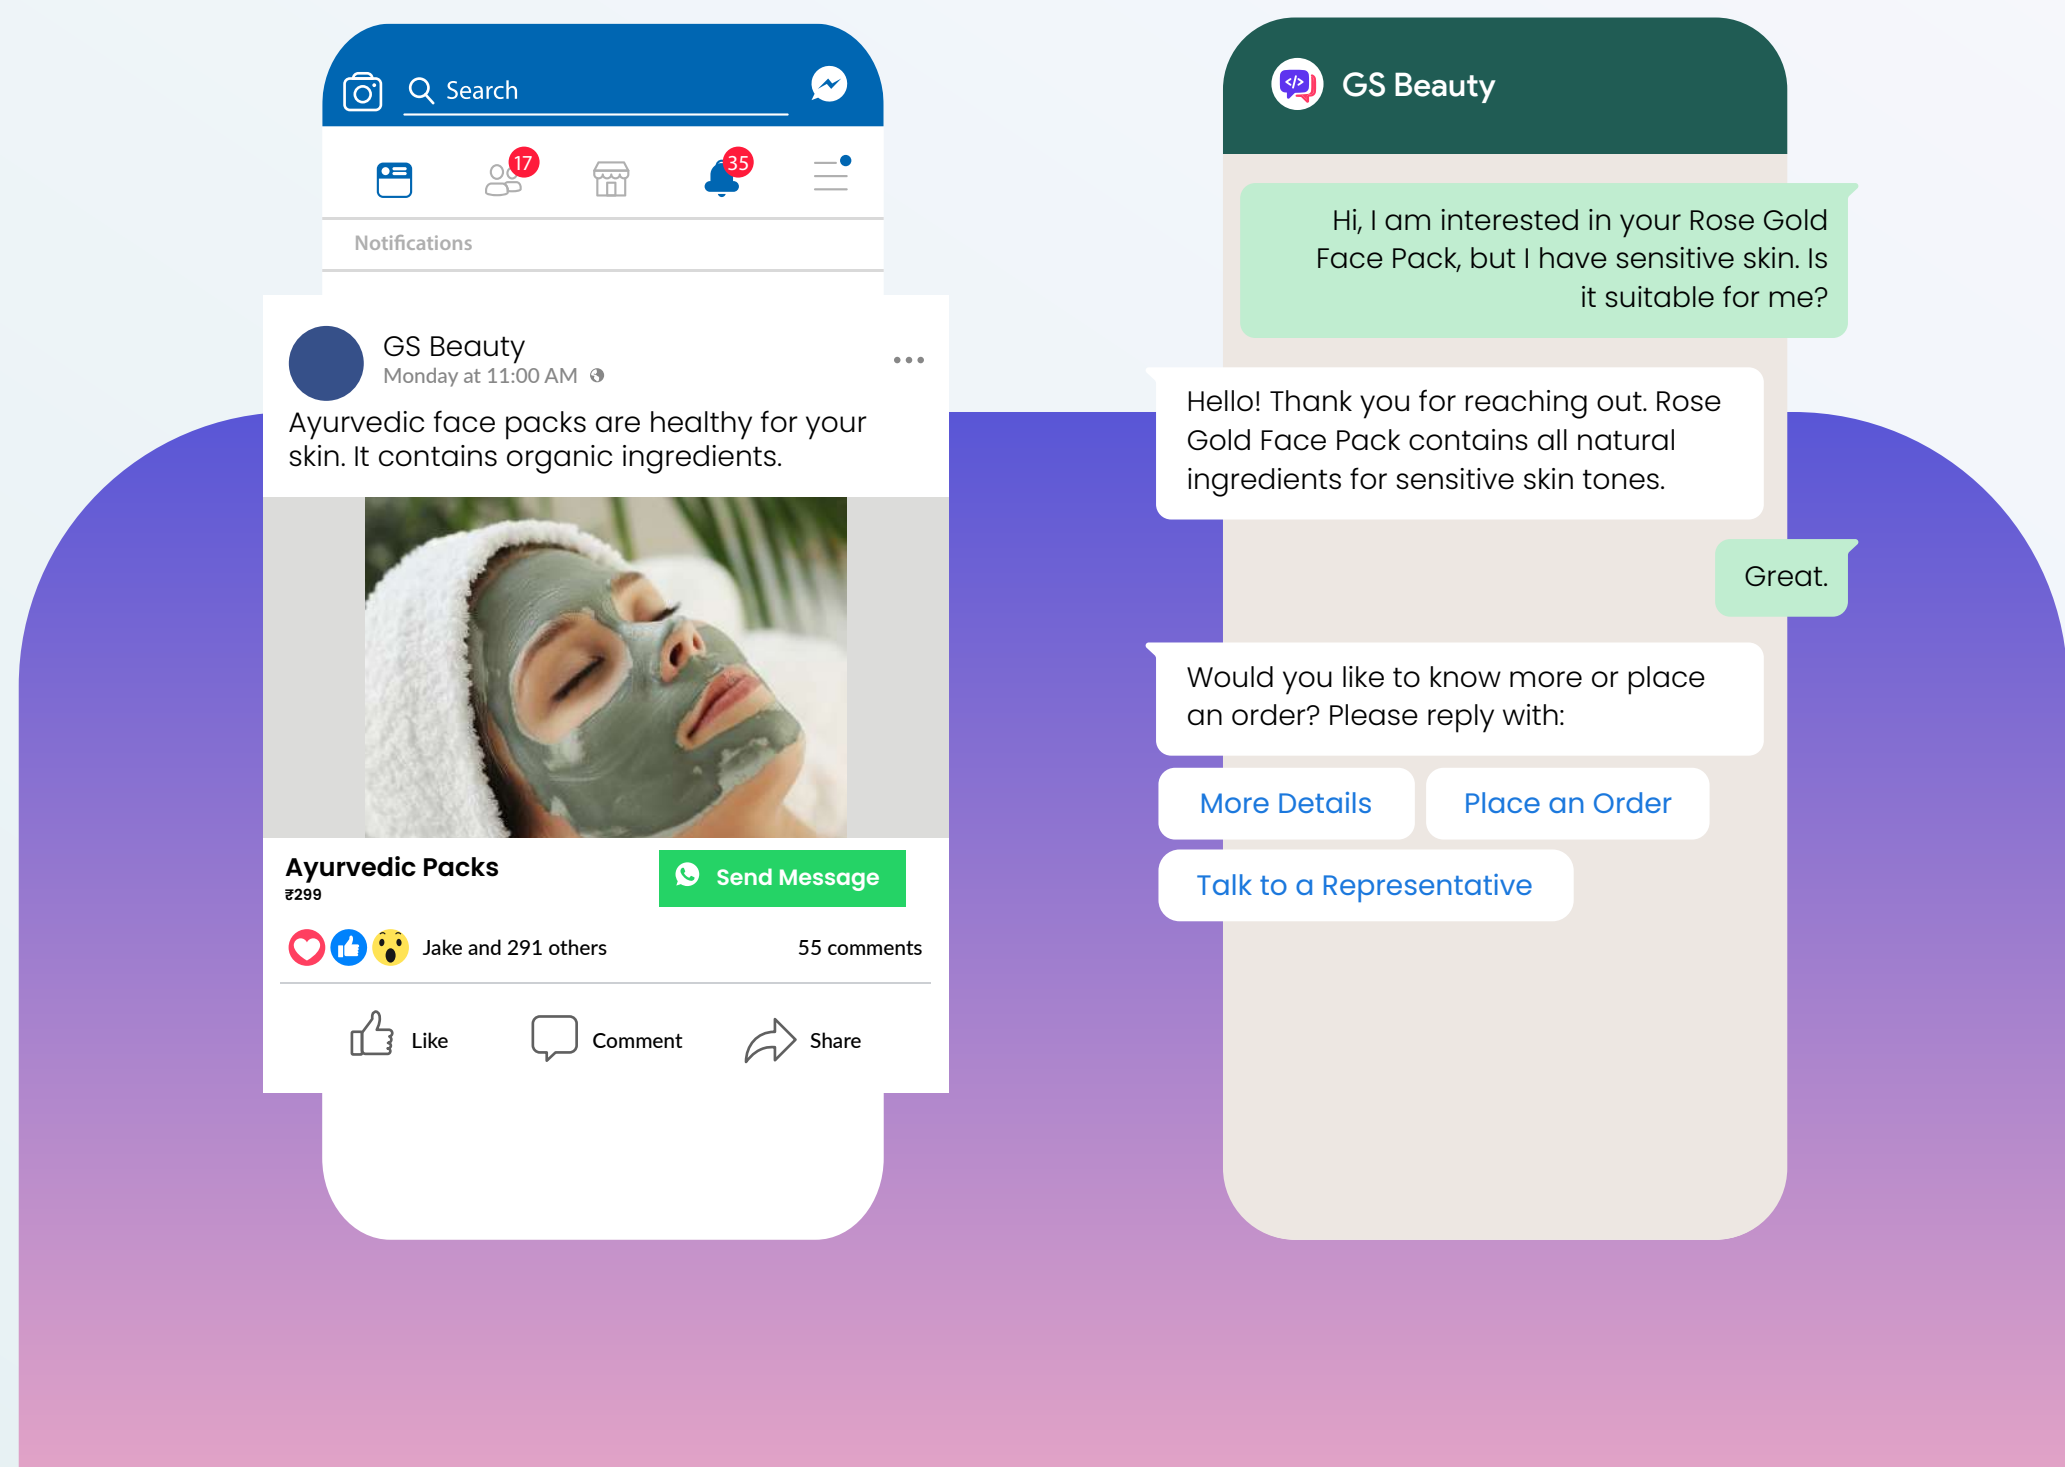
Search

17

35

Notifications

GS Beauty
Monday at 11:00 AM

Ayurvedic face packs are healthy for your skin. It contains organic ingredients.

Ayurvedic Packs
₹299

Send Message

Jake and 291 others

55 comments

Like

Comment

Share

GS Beauty

Hi, I am interested in your Rose Gold Face Pack, but I have sensitive skin. Is it suitable for me?

Hello! Thank you for reaching out. Rose Gold Face Pack contains all natural ingredients for sensitive skin tones.

Great.

Would you like to know more or place an order? Please reply with:

More Details

Place an Order

Talk to a Representative